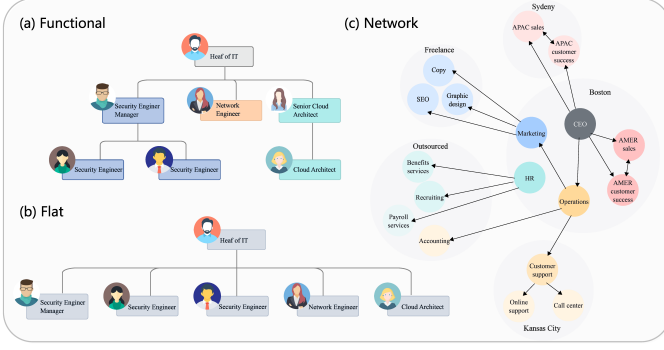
(a) Functional

Heaf of IT

Security Engineer Manager

Network Engineer

Senior Cloud Architect

Security Engineer

Security Engineer

Cloud Architect

(b) Flat

Heaf of IT

Security Engineer Manager

Security Engineer

Security Engineer

Network Engineer

Cloud Architect

(c) Network

Sydeny

APAC sales

APAC customer success

Freelance

Copy

SEO

Graphic design

Boston

CEO

Marketing

AMER sales

AMER customer success

Outsourced

Benefits services

Recruiting

HR

Payroll services

Accounting

Operations

Customer support

Online support

Call center

Kansas City